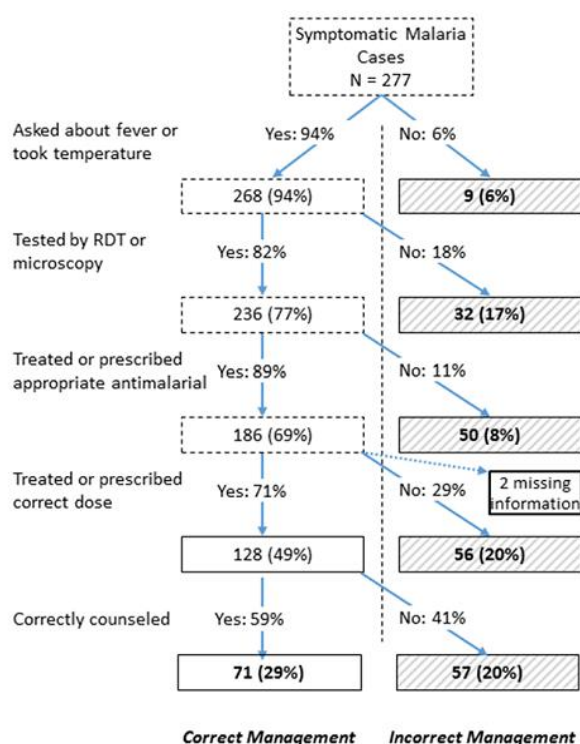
Symptomatic Malaria Cases
N = 277

Asked about fever or took temperature

Yes: 94%

No: 6%

268 (94%)

9 (6%)

Tested by RDT or microscopy

Yes: 82%

No: 18%

236 (77%)

32 (17%)

Treated or prescribed appropriate antimalarial

Yes: 89%

No: 11%

186 (69%)

50 (8%)

Treated or prescribed correct dose

Yes: 71%

No: 29%

2 missing information

128 (49%)

56 (20%)

Correctly counseled

Yes: 59%

No: 41%

71 (29%)

57 (20%)

Correct Management

Incorrect Management